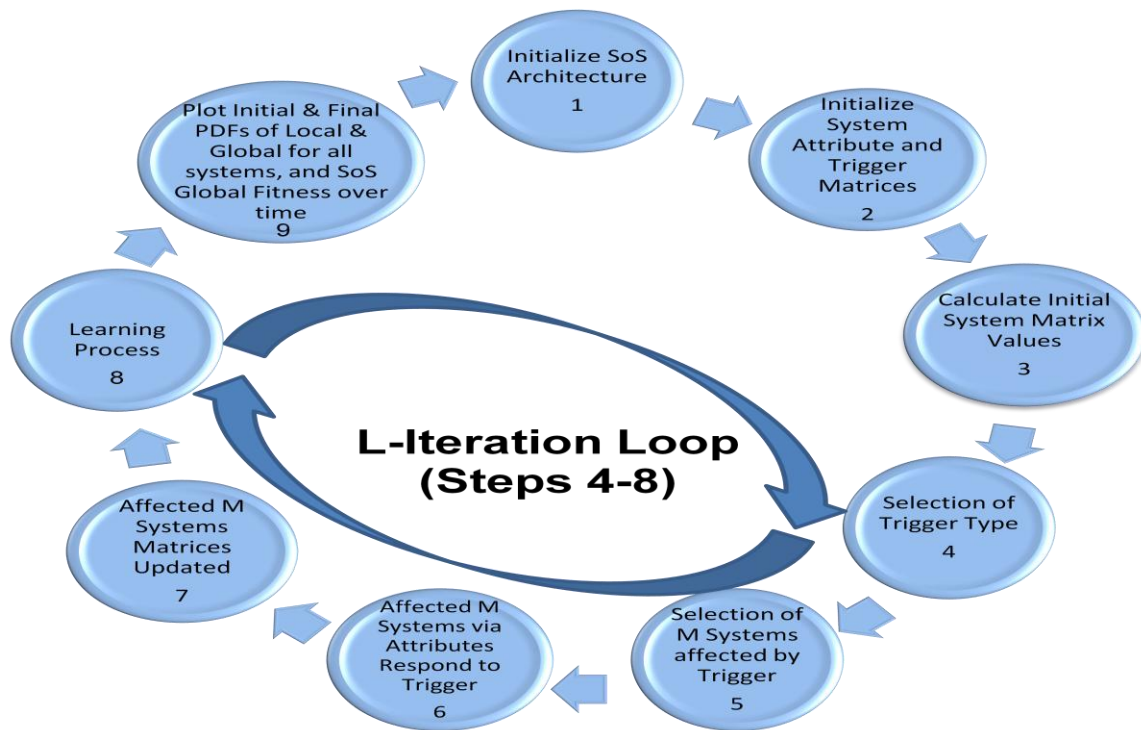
Initialize SoS Architecture
1

Initialize System Attribute and Trigger Matrices
2

Calculate Initial System Matrix Values
3

Selection of Trigger Type
4

Selection of M Systems affected by Trigger
5

Affected M Systems via Attributes Respond to Trigger
6

Affected M Systems Matrices Updated
7

Learning Process
8

Plot Initial & Final PDFs of Local & Global for all systems, and SoS Global Fitness over time
9

L-Iteration Loop (Steps 4-8)